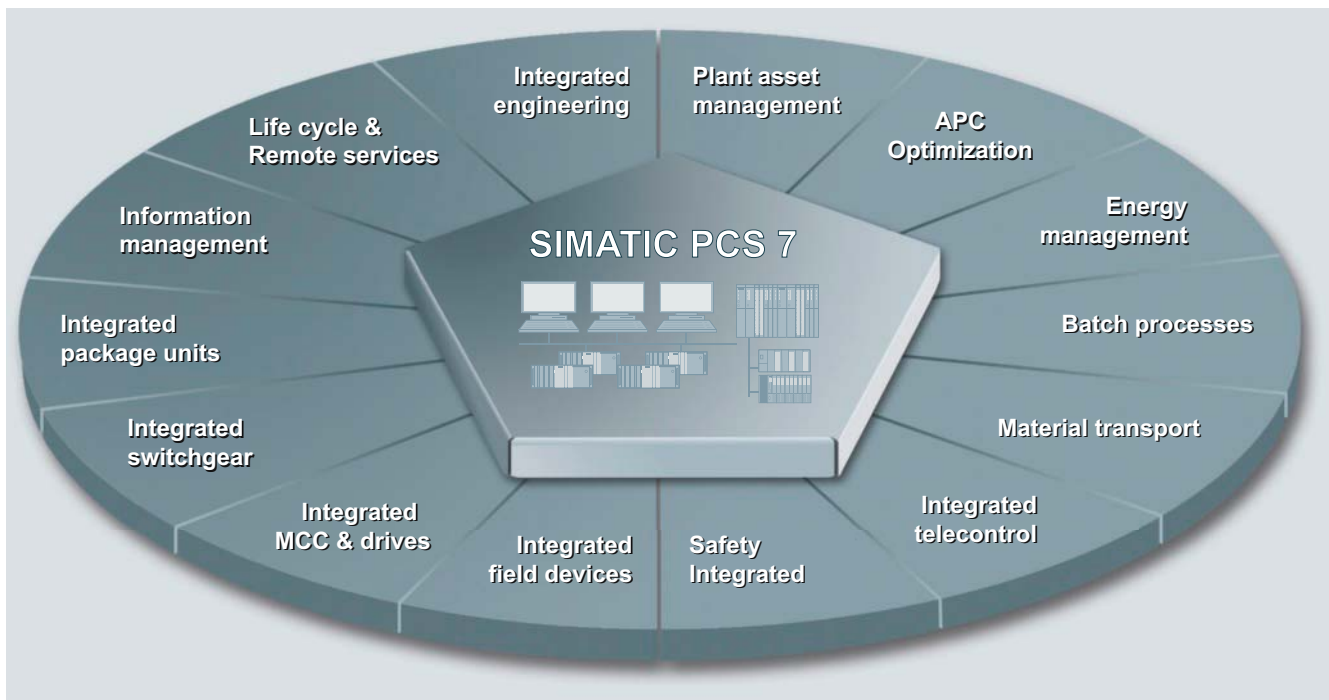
Integrated engineering

Plant asset management

APC Optimization

Energy management

Batch processes

Material transport

Integrated telecontrol

Safety Integrated

Integrated field devices

Integrated MCC & drives

Integrated switchgear

Integrated package units

Information management

Life cycle & Remote services

SIMATIC PCS 7